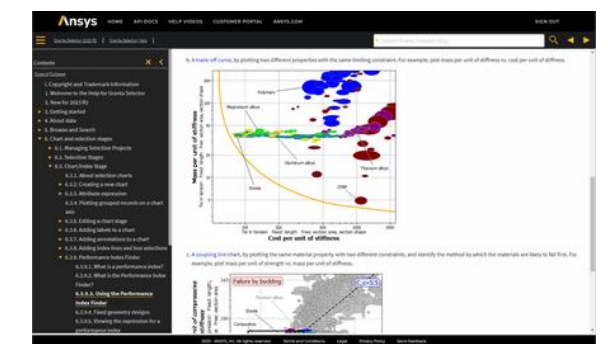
Ansys HOME API DOCS HELP VIDEOS CUSTOMER PORTAL ANSYS.COM SIGN OUT

Granta Selector 2023 R2 | Granta Selector Help

Contents

Search Contents

1. Copyright and Trademark Information
1. Welcome to the Help for Granta Selector
2. New for 2023 R2
3. Getting started
4. About data
5. Browse and Search
6. Chart and selection stages
6.1. Managing Selection Projects
6.2. Selection Stages
6.3. Chart/Index Stage
6.3.1. About selection charts
6.3.2. Creating a new chart
6.3.3. Attribute expression
6.3.4. Plotting grouped records on a chart axis
6.3.5. Editing a chart stage
6.3.6. Adding labels to a chart
6.3.7. Adding annotations to a chart
6.3.8. Adding index lines and line selections
6.3.9. Performance Index Finder
6.3.9.1. What is a performance index?
6.3.9.2. What is the Performance Index Finder?
6.3.9.3. Using the Performance Index Finder
6.3.9.4. Fixed geometry designs
6.3.9.5. Viewing the expression for a performance index

b. A trade-off curve, by plotting two different properties with the same limiting constraint. For example, plot mass per unit of stiffness vs. cost per unit of stiffness.

Polymers
Magnesium alloys
Aluminum alloys
Titanium alloys
Steels
CFRP
Mass per unit of stiffness
Cost per unit of stiffness

c. A coupling line chart, by plotting the same material property with two different constraints, and identify the method by which the materials are likely to fail first. For example, plot mass per unit of stiffness vs. mass per unit of strength.

Failure by buckling
C = 3.5

© 2023 ANSYS, Inc. All rights reserved. Terms and Conditions Legal Privacy Policy Send Feedback